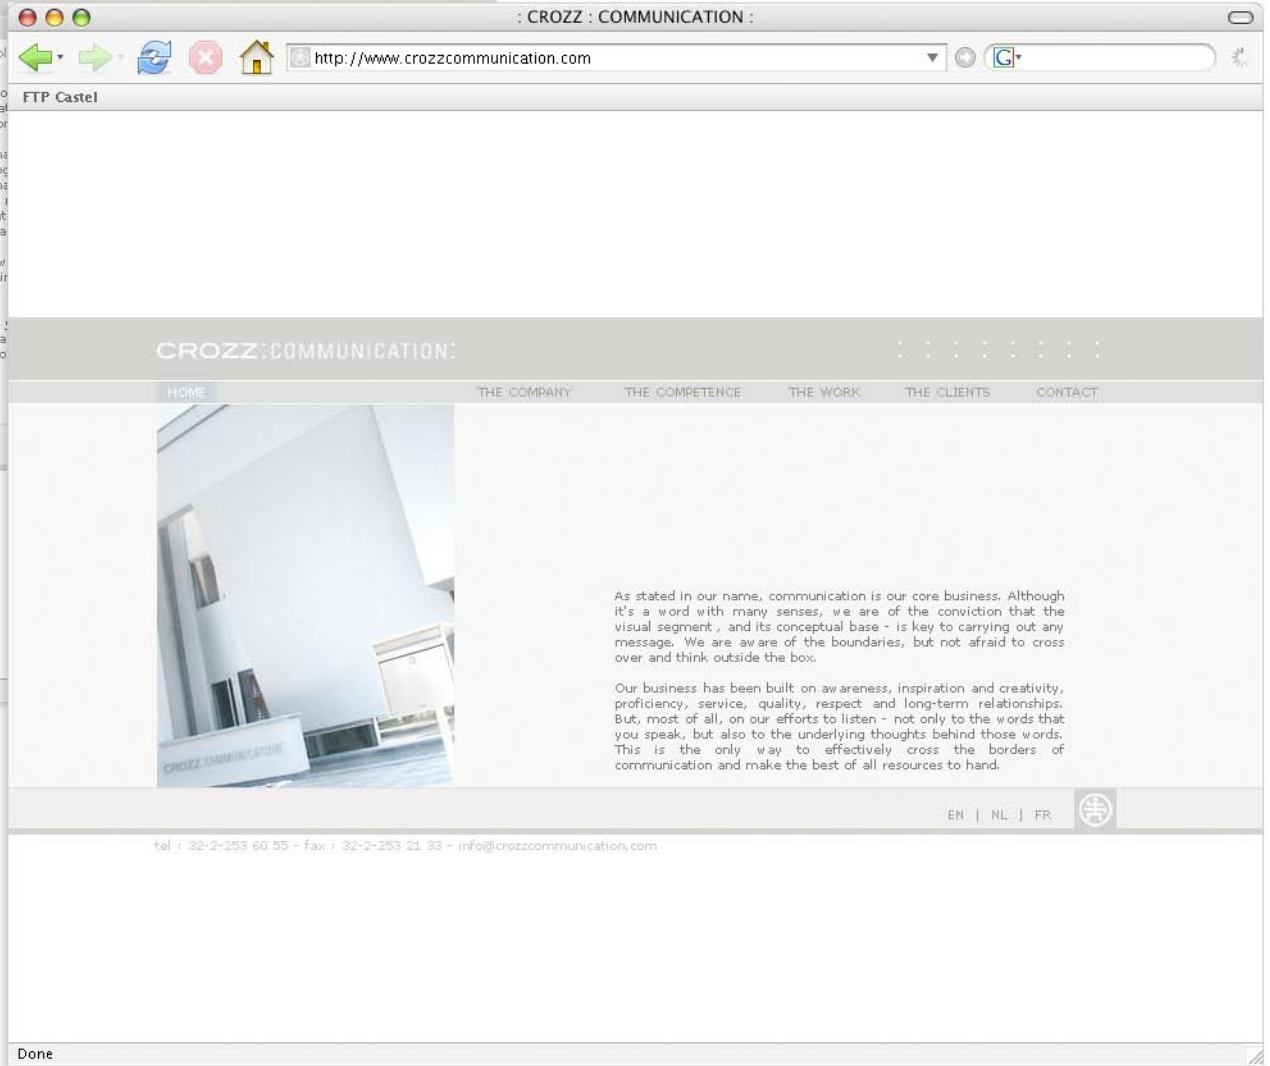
: CROZZ : COMMUNICATION :

http://www.crozzcommunication.com

FTP Castel

CROZZ:COMMUNICATION:

HOME THE COMPANY THE COMPETENCE THE WORK THE CLIENTS CONTACT

CROZZ COMMUNICATION

As stated in our name, communication is our core business. Although it's a word with many senses, we are of the conviction that the visual segment, and its conceptual base - is key to carrying out any message. We are aware of the boundaries, but not afraid to cross over and think outside the box.

Our business has been built on awareness, inspiration and creativity, proficiency, service, quality, respect and long-term relationships. But, most of all, on our efforts to listen - not only to the words that you speak, but also to the underlying thoughts behind those words. This is the only way to effectively cross the borders of communication and make the best of all resources to hand.

EN | NL | FR

tel : 32-2-253 60 55 - fax : 32-2-253 21 33 - info@crozzcommunication.com

Done